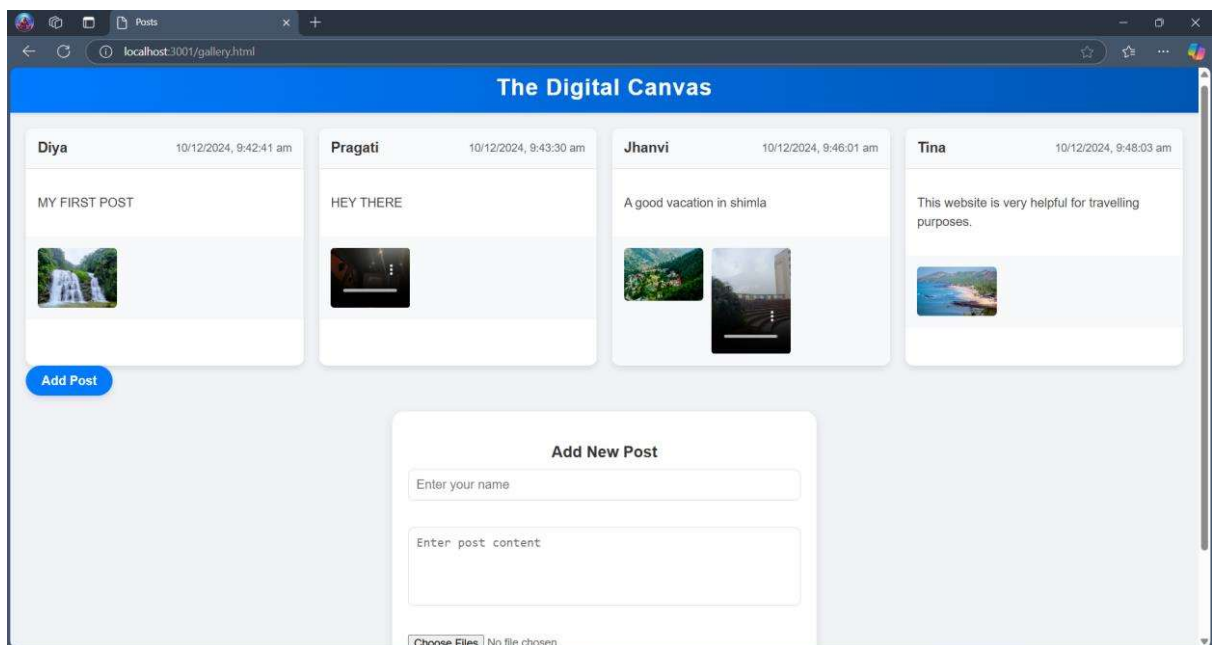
Posts

localhost:3001/gallery.html

The Digital Canvas

Diya 10/12/2024, 9:42:41 am

MY FIRST POST

Pragati 10/12/2024, 9:43:30 am

HEY THERE

Jhanvi 10/12/2024, 9:46:01 am

A good vacation in shimla

Tina 10/12/2024, 9:48:03 am

This website is very helpful for travelling purposes.

Add Post

Add New Post

Enter your name

Enter post content

Choose Files No file chosen